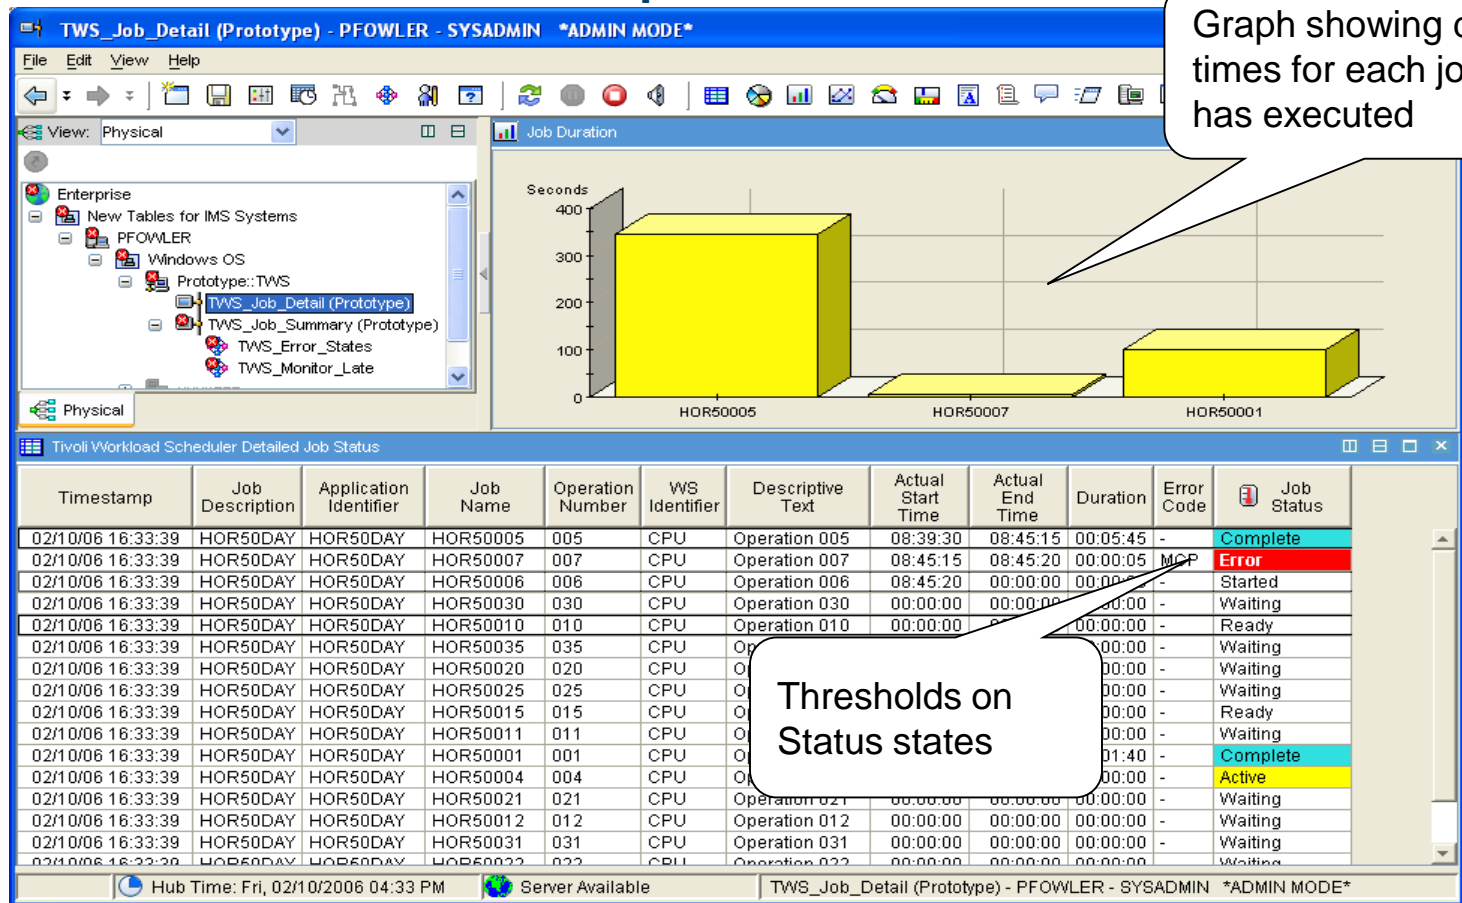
TWS_Job_Detail (Prototype) - PFOWLER - SYSADMIN *ADMIN MODE*

File Edit View Help

Graph showing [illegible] times for each jo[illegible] has executed

View: Physical

Enterprise
New Tables for IMS Systems
PFOWLER
Windows OS
Prototype::TWS
TWS_Job_Detail (Prototype)
TWS_Job_Summary (Prototype)
TWS_Error_States
TWS_Monitor_Late

Physical

Job Duration

Seconds
400
300
200
100
0
HOR50005
HOR50007
HOR50001

Tivoli Workload Scheduler Detailed Job Status

| Timestamp | Job Description | Application Identifier | Job Name | Operation Number | WS Identifier | Descriptive Text | Actual Start Time | Actual End Time | Duration | Error Code | Job Status |
|---|---|---|---|---|---|---|---|---|---|---|---|
| 02/10/06 16:33:39 | HOR50DAY | HOR50DAY | HOR50005 | 005 | CPU | Operation 005 | 08:39:30 | 08:45:15 | 00:05:45 | - | Complete |
| 02/10/06 16:33:39 | HOR50DAY | HOR50DAY | HOR50007 | 007 | CPU | Operation 007 | 08:45:15 | 08:45:20 | 00:00:05 | MCP | Error |
| 02/10/06 16:33:39 | HOR50DAY | HOR50DAY | HOR50006 | 006 | CPU | Operation 006 | 08:45:20 | 00:00:00 | 00:00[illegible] | - | Started |
| 02/10/06 16:33:39 | HOR50DAY | HOR50DAY | HOR50030 | 030 | CPU | Operation 030 | 00:00:00 | 00:00:0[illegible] | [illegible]0:00 | - | Waiting |
| 02/10/06 16:33:39 | HOR50DAY | HOR50DAY | HOR50010 | 010 | CPU | Operation 010 | 00:00:00 | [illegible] | 00:00:00 | - | Ready |
| 02/10/06 16:33:39 | HOR50DAY | HOR50DAY | HOR50035 | 035 | CPU | Op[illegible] | | | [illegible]00:00 | - | Waiting |
| 02/10/06 16:33:39 | HOR50DAY | HOR50DAY | HOR50020 | 020 | CPU | O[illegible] | | | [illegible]00:00 | - | Waiting |
| 02/10/06 16:33:39 | HOR50DAY | HOR50DAY | HOR50025 | 025 | CPU | O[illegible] | | | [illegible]00:00 | - | Waiting |
| 02/10/06 16:33:39 | HOR50DAY | HOR50DAY | HOR50015 | 015 | CPU | O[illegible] | | | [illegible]00:00 | - | Ready |
| 02/10/06 16:33:39 | HOR50DAY | HOR50DAY | HOR50011 | 011 | CPU | O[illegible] | | | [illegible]00:00 | - | Waiting |
| 02/10/06 16:33:39 | HOR50DAY | HOR50DAY | HOR50001 | 001 | CPU | O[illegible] | | | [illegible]01:40 | - | Complete |
| 02/10/06 16:33:39 | HOR50DAY | HOR50DAY | HOR50004 | 004 | CPU | O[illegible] | | | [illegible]00:00 | - | Active |
| 02/10/06 16:33:39 | HOR50DAY | HOR50DAY | HOR50021 | 021 | CPU | Operation 021 | 00:00:00 | 00:00:00 | 00:00:00 | - | Waiting |
| 02/10/06 16:33:39 | HOR50DAY | HOR50DAY | HOR50012 | 012 | CPU | Operation 012 | 00:00:00 | 00:00:00 | 00:00:00 | - | Waiting |
| 02/10/06 16:33:39 | HOR50DAY | HOR50DAY | HOR50031 | 031 | CPU | Operation 031 | 00:00:00 | 00:00:00 | 00:00:00 | - | Waiting |
| 02/10/06 16:33:39 | HOR50DAY | HOR50DAY | HOR50022 | 022 | CPU | Operation 022 | 00:00:00 | 00:00:00 | 00:00:00 | - | Waiting |

Thresholds on Status states

Hub Time: Fri, 02/10/2006 04:33 PM
Server Available
TWS_Job_Detail (Prototype) - PFOWLER - SYSADMIN *ADMIN MODE*